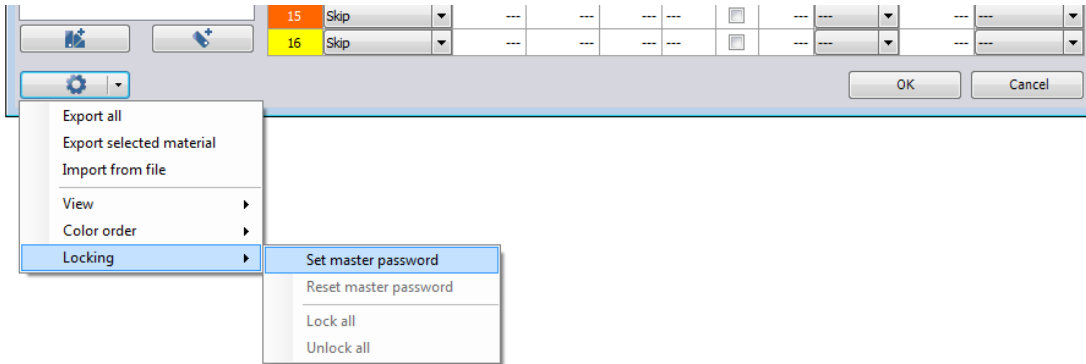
| 15 | Skip | --- | --- | --- | --- | --- | --- | --- | --- |
|---|---|---|---|---|---|---|---|---|---|
| 16 | Skip | --- | --- | --- | --- | --- | --- | --- | --- |

OK

Cancel

Export all
Export selected material
Import from file
View
Color order
Locking

Set master password
Reset master password
Lock all
Unlock all